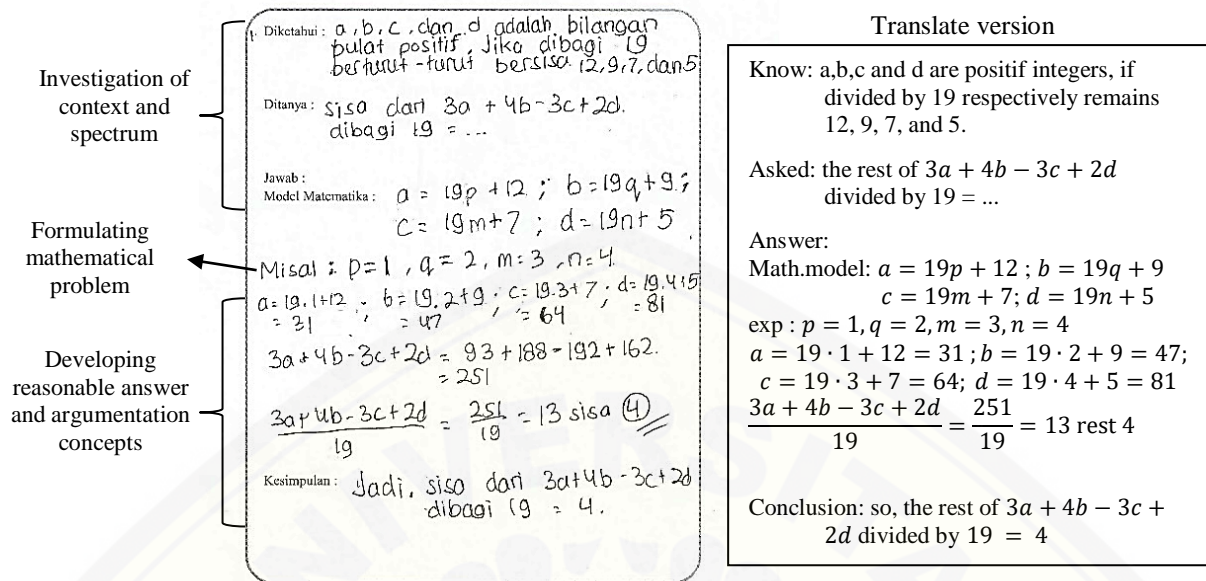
Investigation of context and spectrum

Formulating mathematical problem

Developing reasonable answer and argumentation concepts

1. Diketahui : a, b, c, dan d adalah bilangan bulat positif, jika dibagi 19 berturut-turut bersisa 12, 9, 7, dan 5

Ditanya : sisa dari $3a + 4b - 3c + 2d$ dibagi 19 = ...

Jawab :
Model Matematika : $a = 19p + 12$ ; $b = 19q + 9$ ; $c = 19m + 7$ ; $d = 19n + 5$

Misal : $p = 1$, $q = 2$, $m = 3$, $n = 4$
$a = 19.1 + 12 = 31$ ; $b = 19.2 + 9 = 47$ ; $c = 19.3 + 7 = 64$ ; $d = 19.4 + 5 = 81$
$3a + 4b - 3c + 2d = 93 + 188 - 192 + 162 = 251$
$\frac{3a + 4b - 3c + 2d}{19} = \frac{251}{19} = 13$ sisa 4

Kesimpulan : Jadi, sisa dari $3a + 4b - 3c + 2d$ dibagi 19 = 4.

Translate version

Know: a,b,c and d are positif integers, if divided by 19 respectively remains 12, 9, 7, and 5.

Asked: the rest of $3a + 4b - 3c + 2d$ divided by 19 = ...

Answer:
Math.model: $a = 19p + 12$ ; $b = 19q + 9$
$c = 19m + 7$; $d = 19n + 5$
exp : $p = 1, q = 2, m = 3, n = 4$
$a = 19 \cdot 1 + 12 = 31$ ; $b = 19 \cdot 2 + 9 = 47$;
$c = 19 \cdot 3 + 7 = 64$; $d = 19 \cdot 4 + 5 = 81$
$\frac{3a + 4b - 3c + 2d}{19} = \frac{251}{19} = 13$ rest 4

Conclusion: so, the rest of $3a + 4b - 3c + 2d$ divided by $19 = 4$